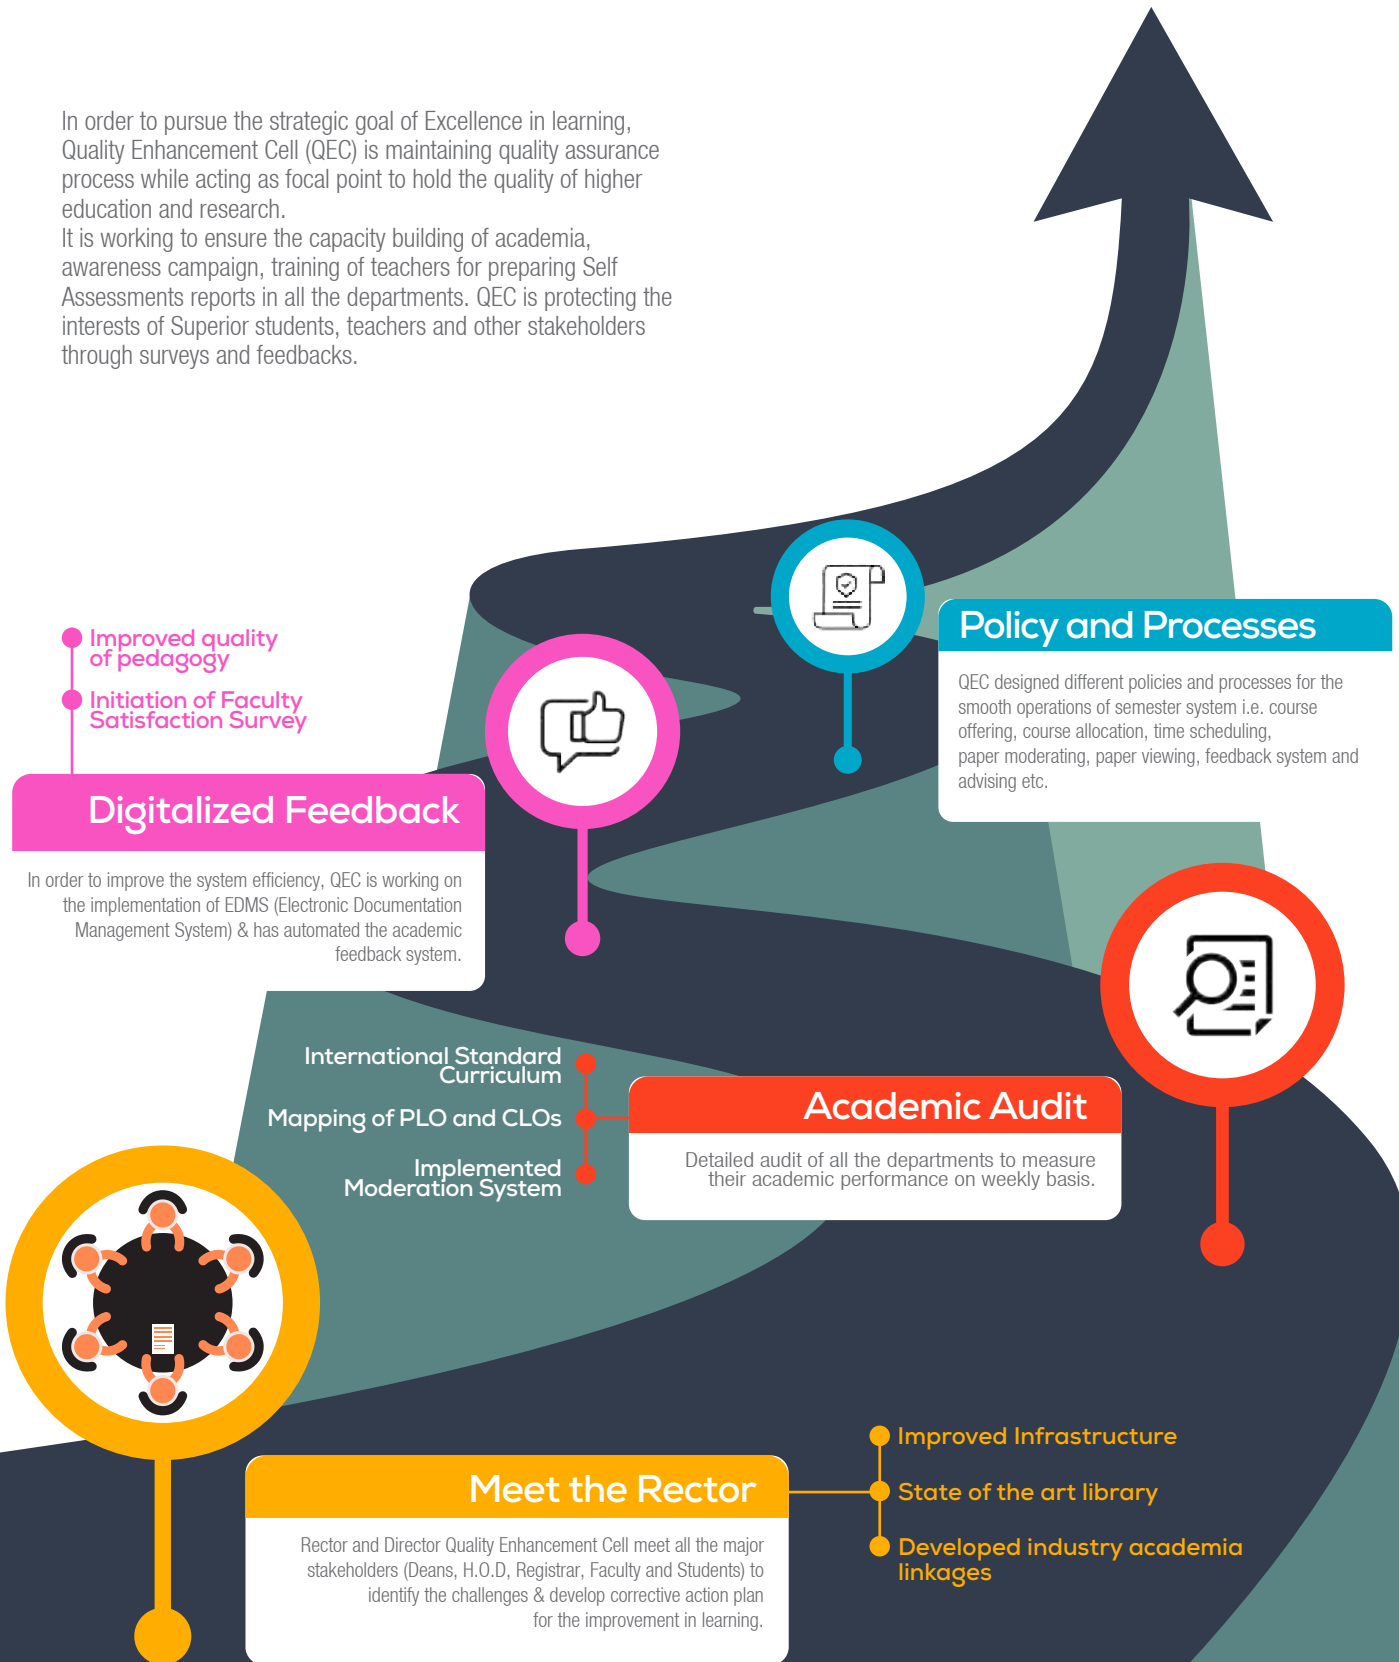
In order to pursue the strategic goal of Excellence in learning, Quality Enhancement Cell (QEC) is maintaining quality assurance process while acting as focal point to hold the quality of higher education and research.
It is working to ensure the capacity building of academia, awareness campaign, training of teachers for preparing Self Assessments reports in all the departments. QEC is protecting the interests of Superior students, teachers and other stakeholders through surveys and feedbacks.

Improved quality of pedagogy

Initiation of Faculty Satisfaction Survey

Digitalized Feedback

In order to improve the system efficiency, QEC is working on the implementation of EDMS (Electronic Documentation Management System) & has automated the academic feedback system.

Policy and Processes

QEC designed different policies and processes for the smooth operations of semester system i.e. course offering, course allocation, time scheduling, paper moderating, paper viewing, feedback system and advising etc.

International Standard Curriculum

Mapping of PLO and CLOs

Implemented Moderation System

Academic Audit

Detailed audit of all the departments to measure their academic performance on weekly basis.

Meet the Rector

Rector and Director Quality Enhancement Cell meet all the major stakeholders (Deans, H.O.D, Registrar, Faculty and Students) to identify the challenges & develop corrective action plan for the improvement in learning.

Improved Infrastructure

State of the art library

Developed industry academia linkages